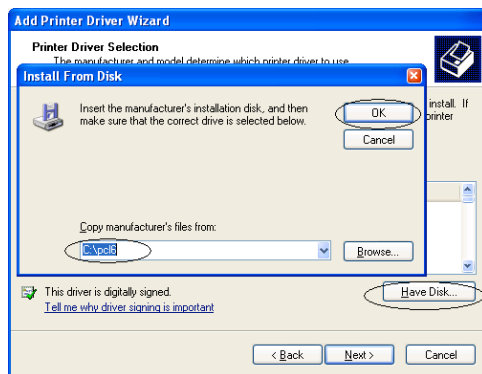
Add Printer Driver Wizard

Printer Driver Selection
The manufacturer and model determine which printer driver to use.

Install From Disk

Insert the manufacturer's installation disk, and then make sure that the correct drive is selected below.

OK

Cancel

install. If
printer

Copy manufacturer's files from:

C:\pcl6

Browse...

This driver is digitally signed.
Tell me why driver signing is important

Have Disk...

< Back

Next >

Cancel